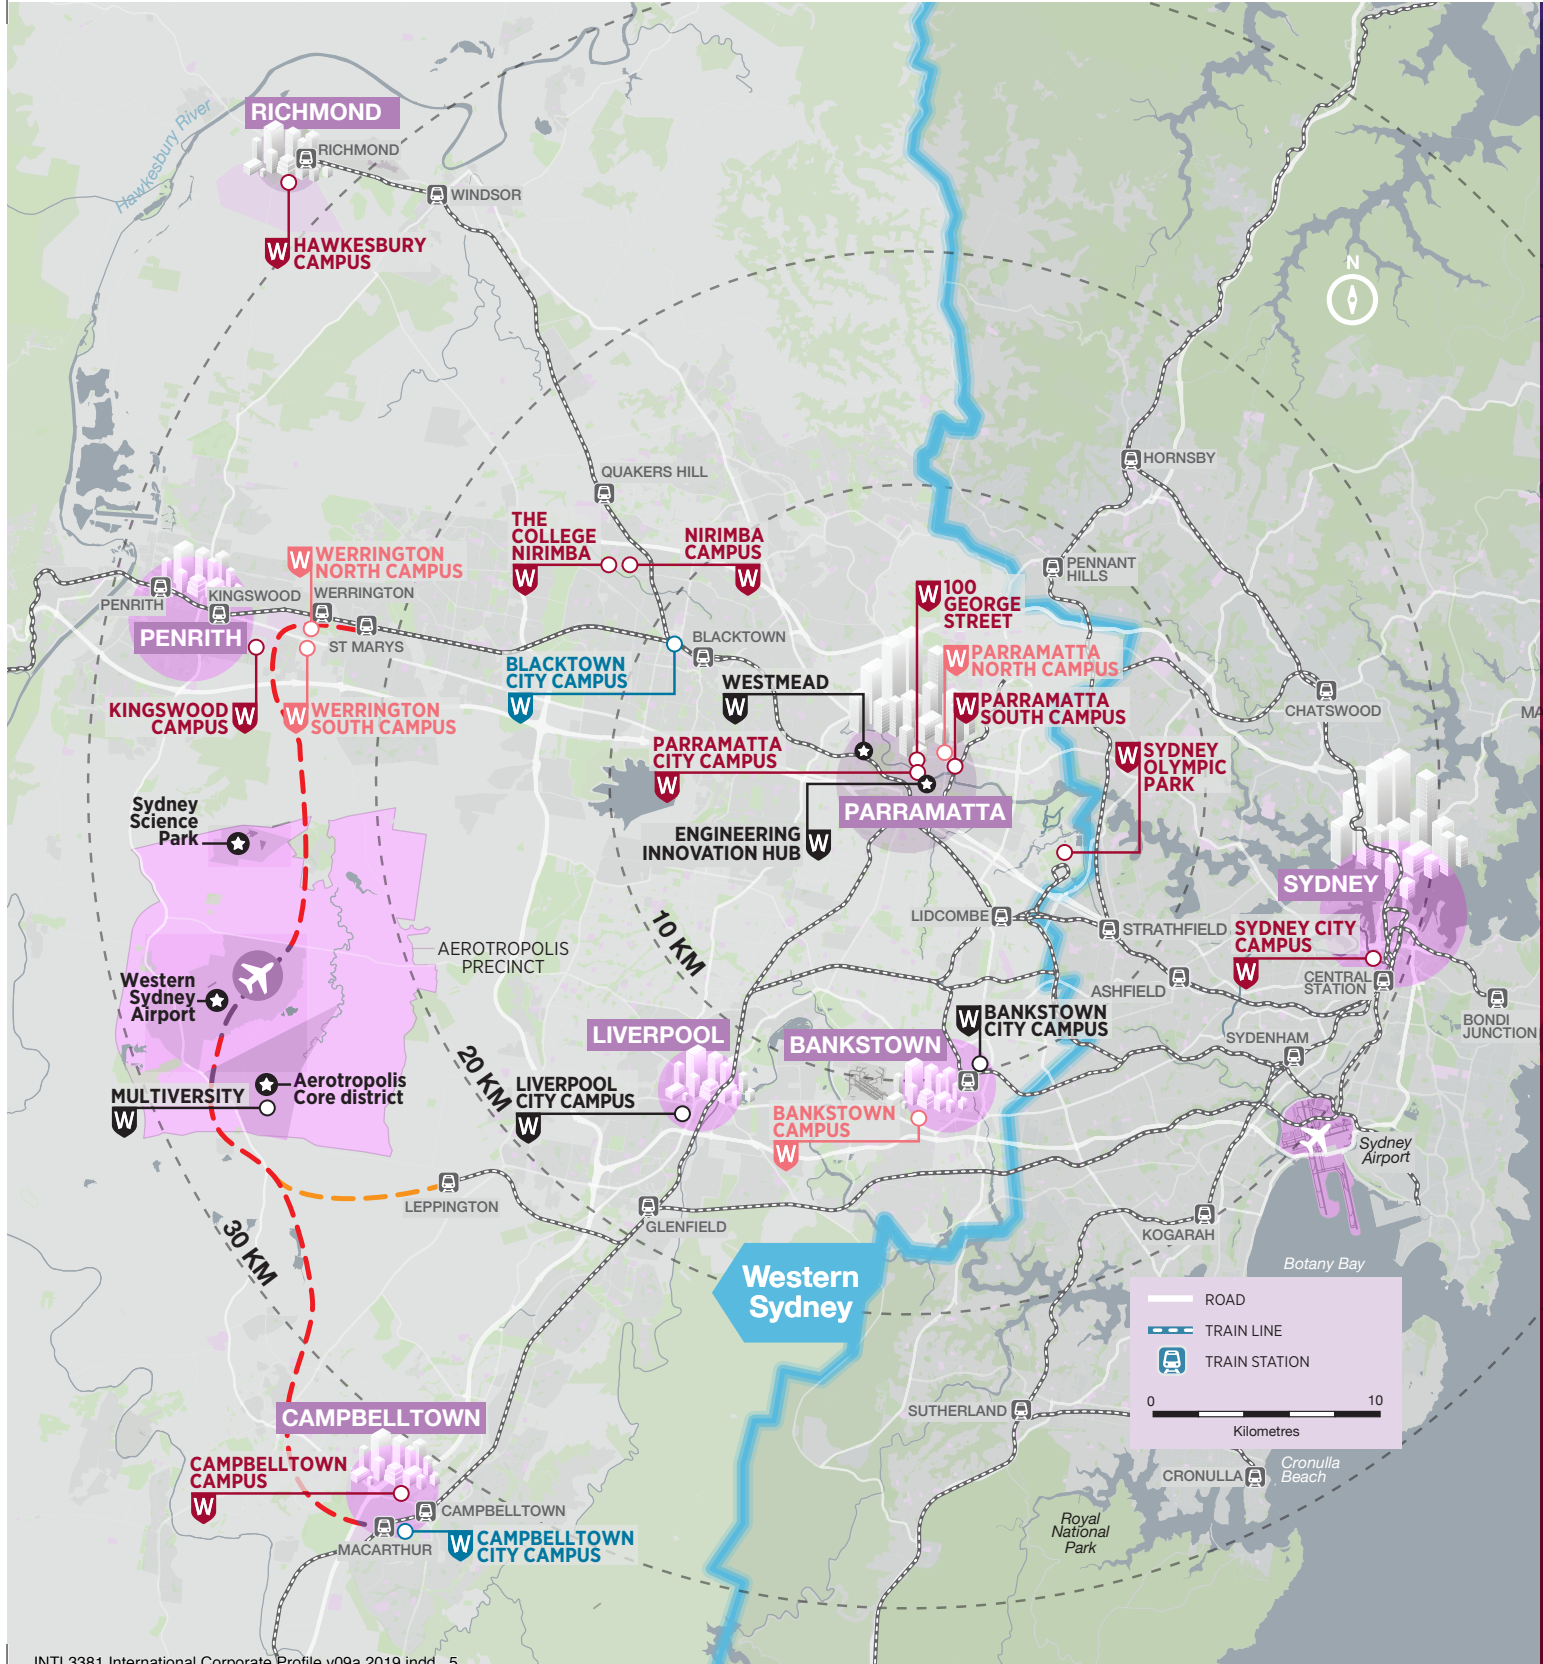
Hawkesbury River

RICHMOND

RICHMOND

WINDSOR

W HAWKESBURY CAMPUS

N

HORNSBY

QUAKERS HILL

THE COLLEGE NIRIMBA W

NIRIMBA CAMPUS W

W WERRINGTON NORTH CAMPUS

PENRITH

KINGSWOOD

WERRINGTON

PENNANT HILLS

W 100 GEORGE STREET

ST MARYS

PENRITH

BLACKTOWN

BLACKTOWN CITY CAMPUS W

W PARRAMATTA NORTH CAMPUS

W PARRAMATTA SOUTH CAMPUS

CHATSWOOD

MA

WESTMEAD W

KINGSWOOD CAMPUS W

W WERRINGTON SOUTH CAMPUS

PARRAMATTA CITY CAMPUS W

W SYDNEY OLYMPIC PARK

Sydney Science Park

PARRAMATTA

ENGINEERING INNOVATION HUB W

SYDNEY

10 KM

LIDCOMBE

STRATHFIELD

SYDNEY CITY CAMPUS W

AEROTROPOLIS PRECINCT

Western Sydney Airport

CENTRAL STATION

ASHFIELD

BONDI JUNCTION

LIVERPOOL

W BANKSTOWN CITY CAMPUS

BANKSTOWN

SYDENHAM

20 KM

MULTIVERSITY W

Aerotropolis Core district

LIVERPOOL CITY CAMPUS W

BANKSTOWN CAMPUS W

Sydney Airport

LEPPINGTON

GLENFIELD

KOGARAH

30 KM

Western Sydney

Botany Bay

ROAD

TRAIN LINE

TRAIN STATION

0 10

Kilometres

SUTHERLAND

CAMPBELLTOWN

CAMPBELLTOWN CAMPUS W

CRONULLA

Cronulla Beach

CAMPBELLTOWN

W CAMPBELLTOWN CITY CAMPUS

MACARTHUR

Royal National Park

INTL3381 International Corporate Profile v09a 2019.indd 5